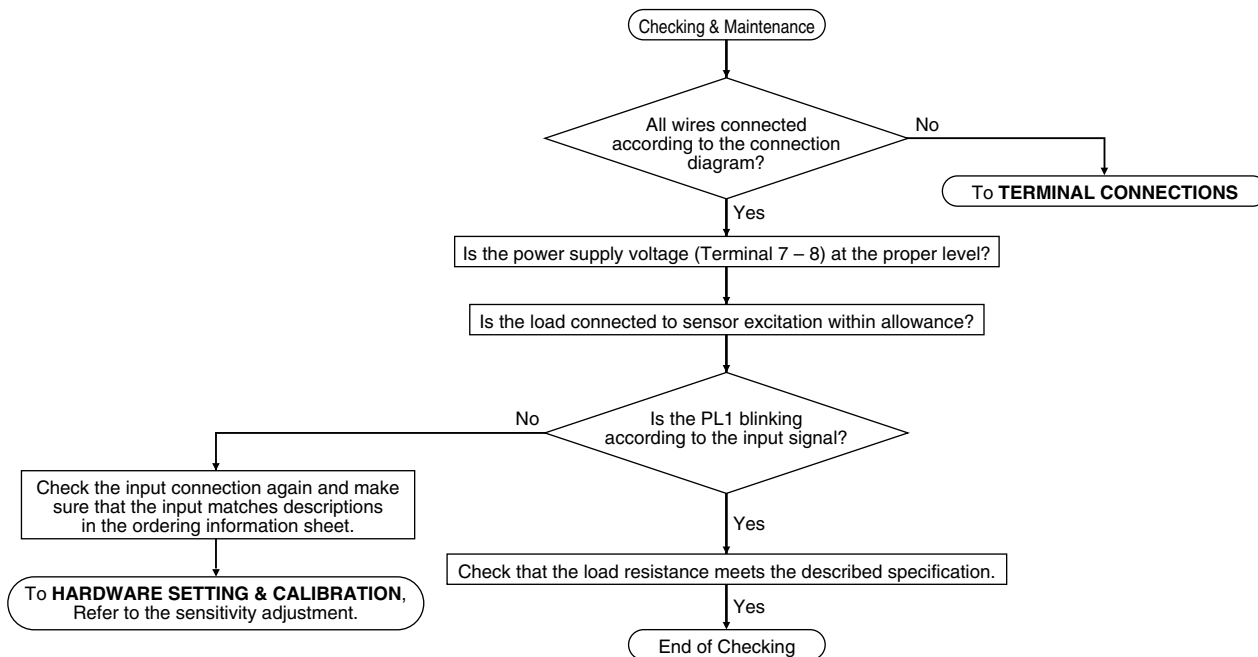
Checking & Maintenance

All wires connected according to the connection diagram?

No

To **TERMINAL CONNECTIONS**

Yes

Is the power supply voltage (Terminal 7 – 8) at the proper level?

Is the load connected to sensor excitation within allowance?

Is the PL1 blinking according to the input signal?

No

Check the input connection again and make sure that the input matches descriptions in the ordering information sheet.

To **HARDWARE SETTING & CALIBRATION**, Refer to the sensitivity adjustment.

Yes

Check that the load resistance meets the described specification.

Yes

End of Checking